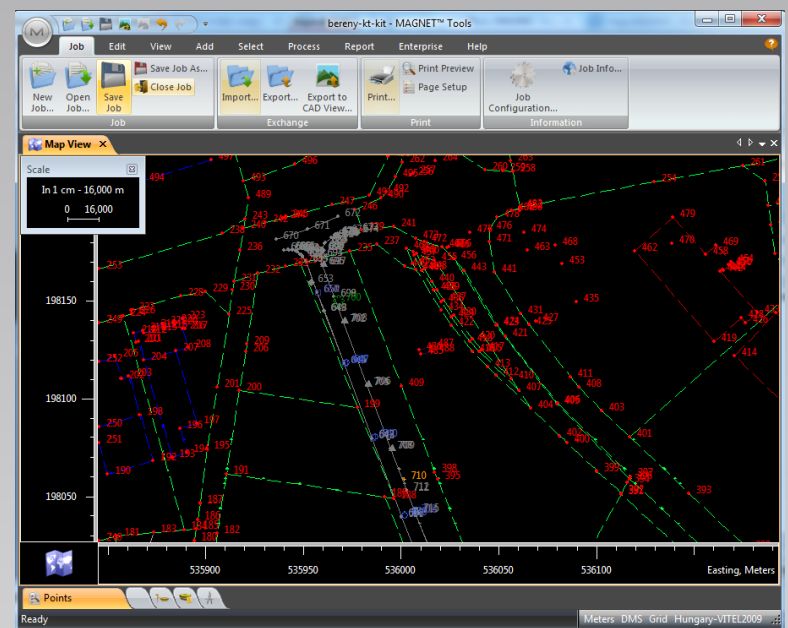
bereny-kt-kit - MAGNET™ Tools

Job Edit View Add Select Process Report Enterprise Help

New Job... Open Job... Save Job Save Job As... Close Job
Job
Import... Export... Export to CAD View...
Exchange
Print... Print Preview Page Setup
Print
Job Configuration... Job Info...
Information

Map View

Scale
In 1 cm - 16,000 m
0 16,000

198150
198100
198050

535900 535950 536000 536050 536100 Easting, Meters

494 496 489 243 244 245 246 247 248 672 671 670 241 236 232 237 235 234 233 228 229 230 225 653 678 649 703 209 206 205 204 203 207 208 201 200 705 409 189 250 251 198 197 196 195 194 193 190 191 187 186 188 183 182 181 707 709 710 712 713 715 716 398 395 262 264 265 266 476 474 471 473 468 463 462 458 469 479 453 435 441 443 431 421 425 427 420 418 414 413 411 408 407 406 404 403 402 400 401 397 396 393 392

Points

Ready Meters DMS Grid Hungary-VITEL2009